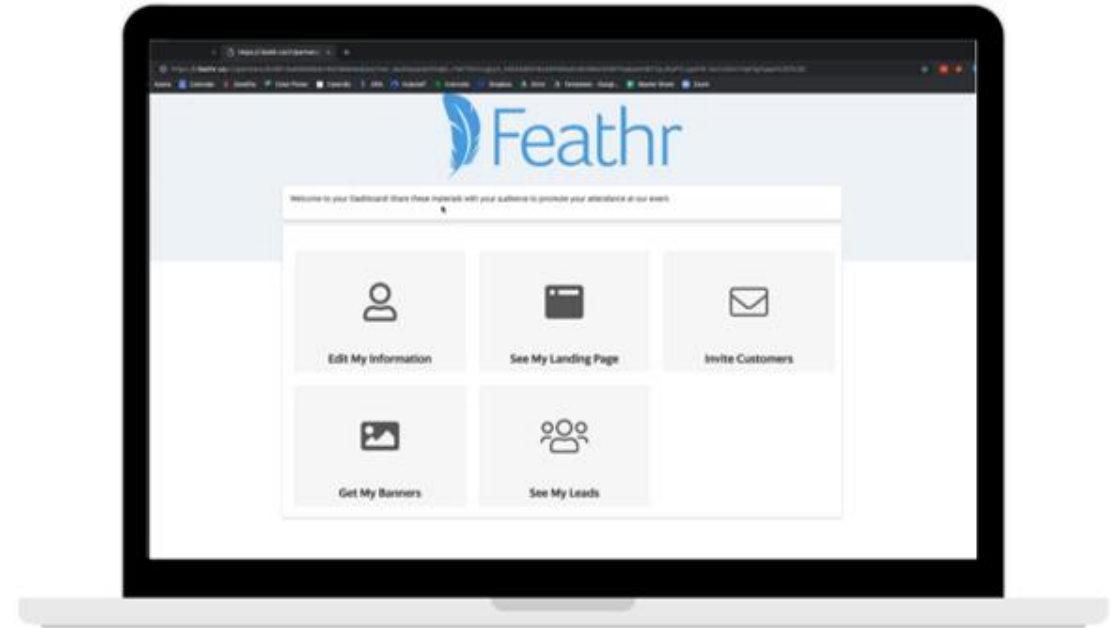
Feathr

Welcome to your Dashboard! Share these materials with your audience to promote your attendance at our event.

Edit My Information

See My Landing Page

Invite Customers

Get My Banners

See My Leads